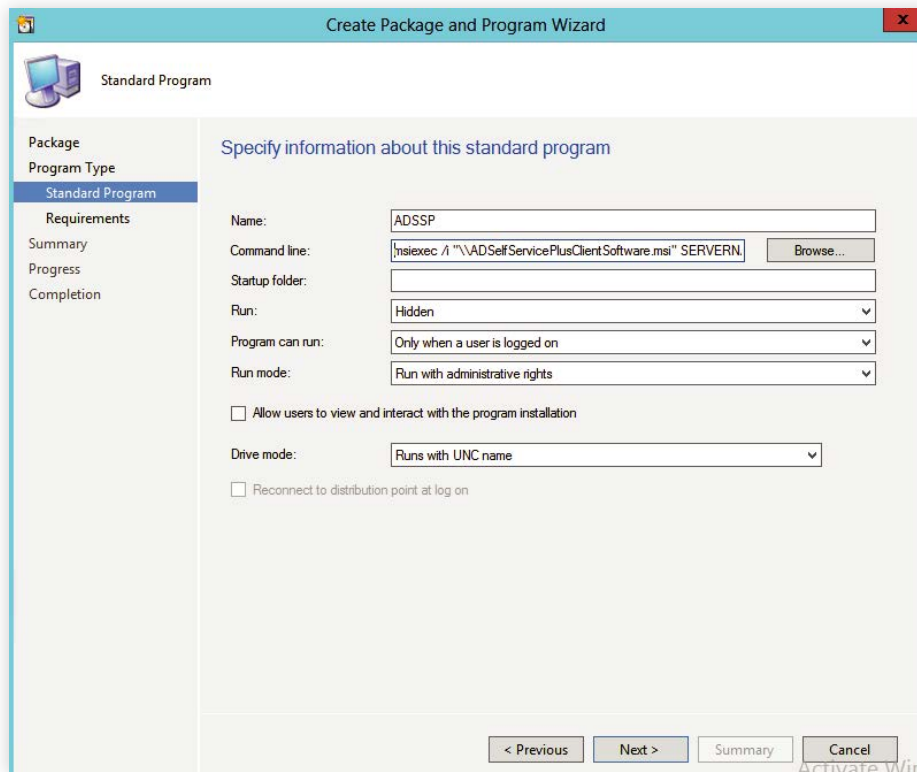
Create Package and Program Wizard

Standard Program

Package
Program Type
Standard Program
Requirements
Summary
Progress
Completion

Specify information about this standard program

Name: ADSSP
Command line: msiexec /i "\\ADSelfServicePlusClientSoftware.msi" SERVERN. Browse...
Startup folder:
Run: Hidden
Program can run: Only when a user is logged on
Run mode: Run with administrative rights

Allow users to view and interact with the program installation

Drive mode: Runs with UNC name

Reconnect to distribution point at log on

< Previous Next > Summary Cancel

Activate Wi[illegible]